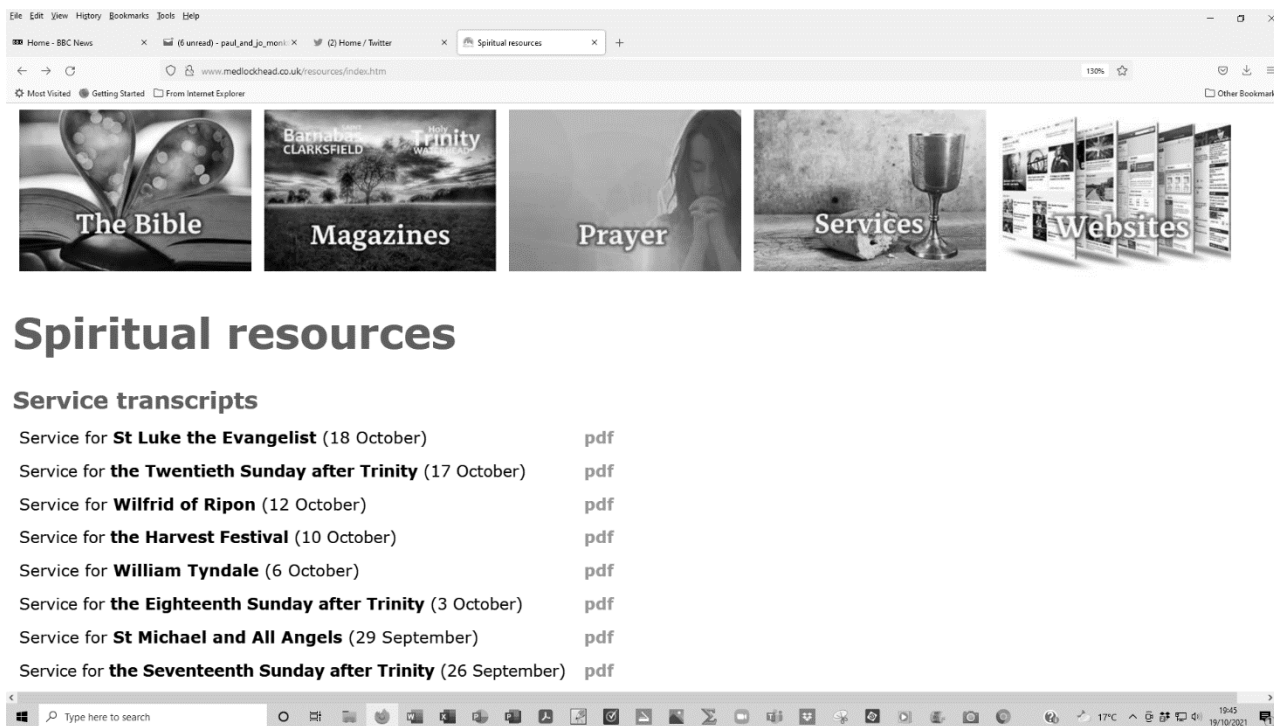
File Edit View History Bookmarks Tools Help

Home - BBC News × (6 unread) - paul_and_jo_monk × (2) Home / Twitter × Spiritual resources × +

www.medlockhead.co.uk/resources/index.htm 130%

Most Visited Getting Started From Internet Explorer Other Bookmarks

The Bible

Barnabas Saint CLARKSFIELD Holy Trinity WATERHEAD Magazines

Prayer

Services

Websites

Spiritual resources

Service transcripts

| | |
|---|---|
| Service for **St Luke the Evangelist** (18 October) | pdf |
| Service for **the Twentieth Sunday after Trinity** (17 October) | pdf |
| Service for **Wilfrid of Ripon** (12 October) | pdf |
| Service for **the Harvest Festival** (10 October) | pdf |
| Service for **William Tyndale** (6 October) | pdf |
| Service for **the Eighteenth Sunday after Trinity** (3 October) | pdf |
| Service for **St Michael and All Angels** (29 September) | pdf |
| Service for **the Seventeenth Sunday after Trinity** (26 September) | pdf |

Type here to search 17°C 19:45 19/10/2021